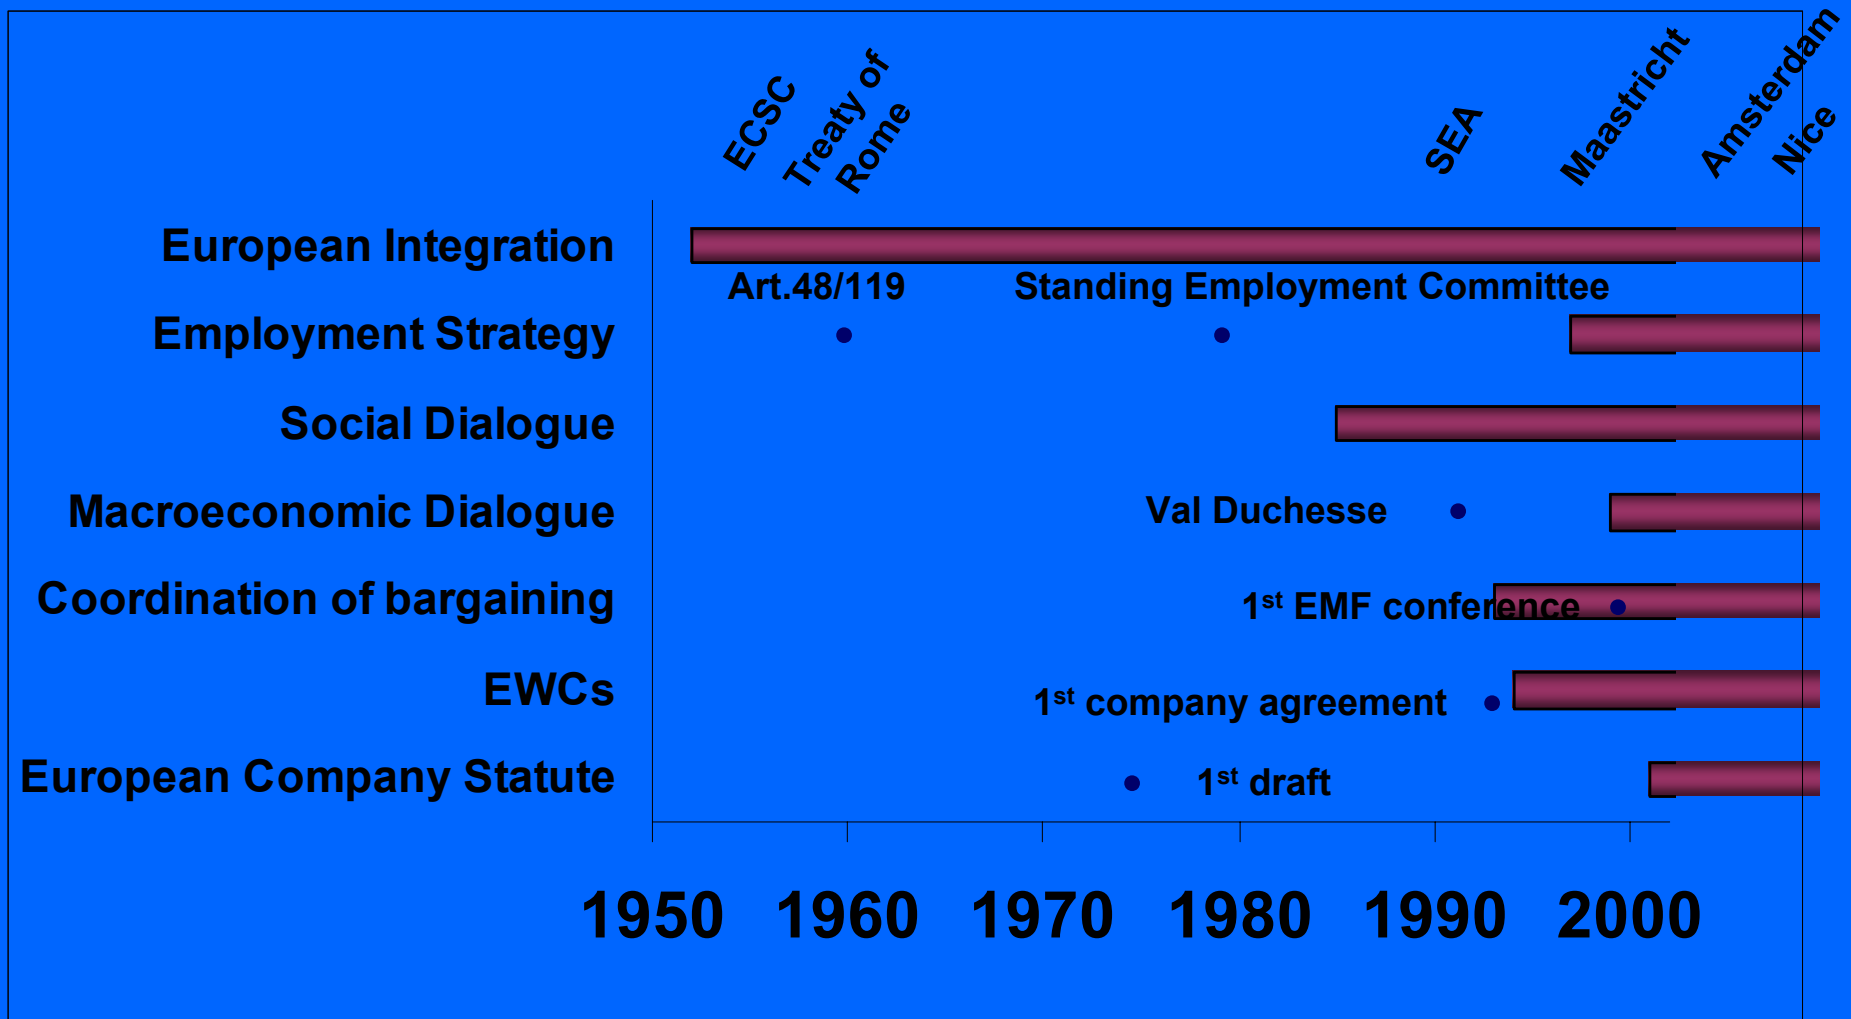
ECSC
Treaty of Rome
SEA
Maastricht
Amsterdam
Nice

European Integration
Art.48/119
Standing Employment Committee
Employment Strategy
Social Dialogue
Macroeconomic Dialogue
Val Duchesse
Coordination of bargaining
1$^{st}$ EMF conference
EWCs
1$^{st}$ company agreement
European Company Statute
1$^{st}$ draft

1950 1960 1970 1980 1990 2000